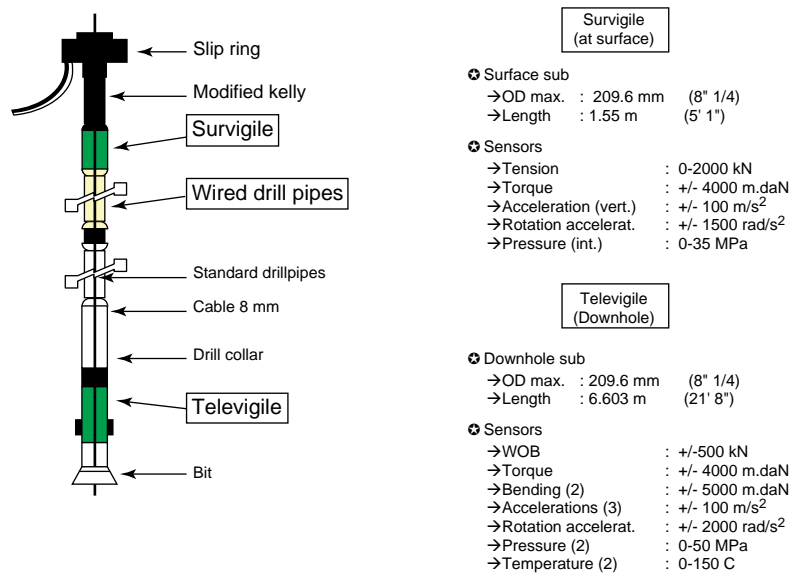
Slip ring

Modified kelly

Survigile

Wired drill pipes

Standard drillpipes

Cable 8 mm

Drill collar

Televigile

Bit

Survigile
(at surface)

✪ Surface sub
→OD max. : 209.6 mm (8" 1/4)
→Length : 1.55 m (5' 1")

✪ Sensors
→Tension : 0-2000 kN
→Torque : +/- 4000 m.daN
→Acceleration (vert.) : +/- 100 m/s$^2$
→Rotation accelerat. : +/- 1500 rad/s$^2$
→Pressure (int.) : 0-35 MPa

Televigile
(Downhole)

✪ Downhole sub
→OD max. : 209.6 mm (8" 1/4)
→Length : 6.603 m (21' 8")

✪ Sensors
→WOB : +/-500 kN
→Torque : +/- 4000 m.daN
→Bending (2) : +/- 5000 m.daN
→Accelerations (3) : +/- 100 m/s$^2$
→Rotation accelerat. : +/- 2000 rad/s$^2$
→Pressure (2) : 0-50 MPa
→Temperature (2) : 0-150 C